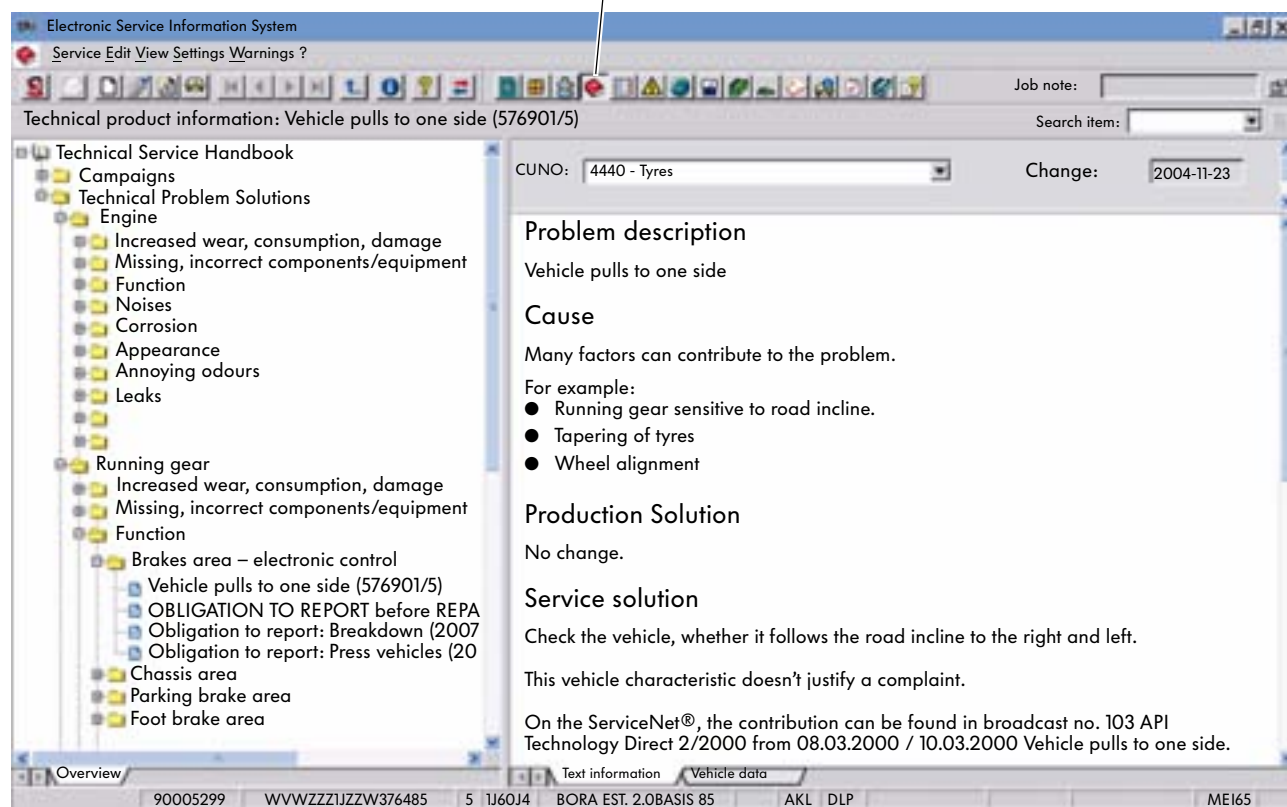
Electronic Service Information System

Service Edit View Settings Warnings ?

Job note:

Technical product information: Vehicle pulls to one side (576901/5)

Search item:

Technical Service Handbook
Campaigns
Technical Problem Solutions
Engine
Increased wear, consumption, damage
Missing, incorrect components/equipment
Function
Noises
Corrosion
Appearance
Annoying odours
Leaks
Running gear
Increased wear, consumption, damage
Missing, incorrect components/equipment
Function
Brakes area – electronic control
Vehicle pulls to one side (576901/5)
OBLIGATION TO REPORT before REPA
Obligation to report: Breakdown (2007
Obligation to report: Press vehicles (20
Chassis area
Parking brake area
Foot brake area

CUNO: 4440 - Tyres

Change: 2004-11-23

Problem description

Vehicle pulls to one side

Cause

Many factors can contribute to the problem.

For example:
● Running gear sensitive to road incline.
● Tapering of tyres
● Wheel alignment

Production Solution

No change.

Service solution

Check the vehicle, whether it follows the road incline to the right and left.

This vehicle characteristic doesn't justify a complaint.

On the ServiceNet®, the contribution can be found in broadcast no. 103 API Technology Direct 2/2000 from 08.03.2000 / 10.03.2000 Vehicle pulls to one side.

Overview

Text information

Vehicle data

90005299 WVWZZZ1JZZW376485 5 1J60J4 BORA EST. 2.0BASIS 85 AKL DLP MEI65